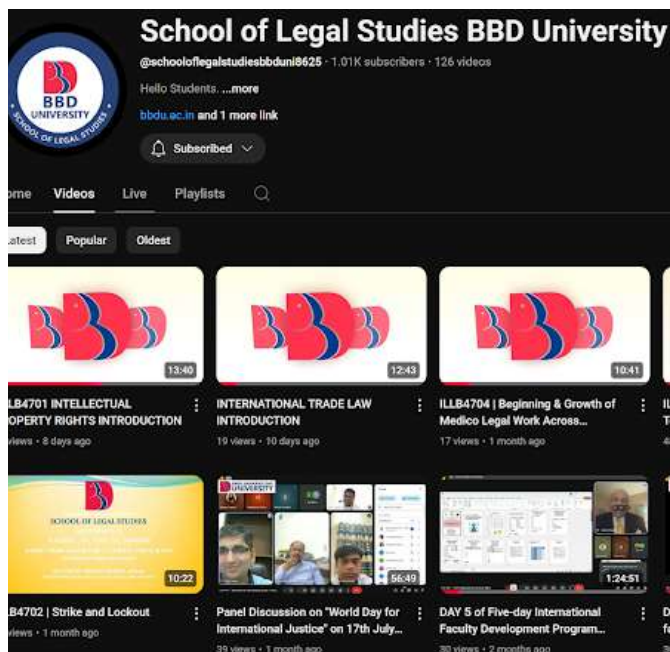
BBD UNIVERSITY
SCHOOL OF LEGAL STUDIES

School of Legal Studies BBD University

@schooloflegalstudiesbbduni8625 · 1.01K subscribers · 126 videos

Hello Students. ...more

bbdu.ac.in and 1 more link

Subscribed

ome Videos Live Playlists

atest Popular Oldest

13:40
LLB4701 INTELLECTUAL OPERTY RIGHTS INTRODUCTION
views · 8 days ago

12:43
INTERNATIONAL TRADE LAW INTRODUCTION
19 views · 10 days ago

10:41
ILLB4704 | Beginning & Growth of Medico Legal Work Across...
17 views · 1 month ago

SCHOOL OF LEGAL STUDIES
10:22
LB4702 | Strike and Lockout
views · 1 month ago

BBD UNIVERSITY
56:49
Panel Discussion on "World Day for International Justice" on 17th July...
39 views · 1 month ago

1:24:51
DAY 5 of Five-day International Faculty Development Program...
30 views · 2 months ago